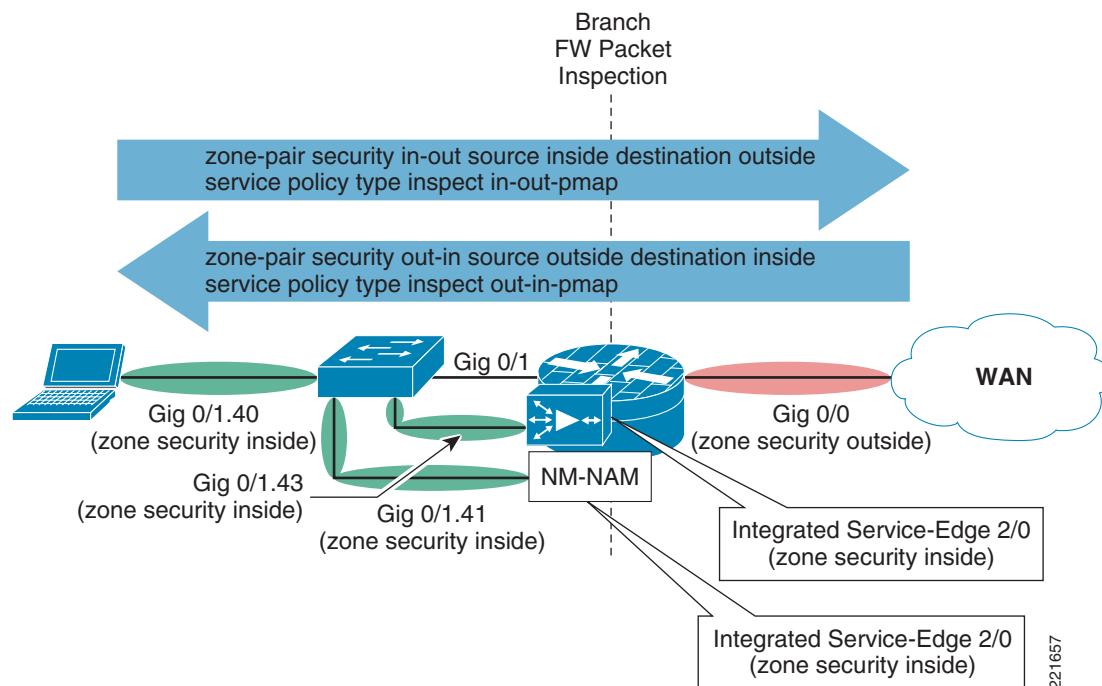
Branch
FW Packet
Inspection

zone-pair security in-out source inside destination outside
service policy type inspect in-out-pmap

zone-pair security out-in source outside destination inside
service policy type inspect out-in-pmap

Gig 0/1

WAN

Gig 0/1.40
(zone security inside)

Gig 0/0
(zone security outside)

Gig 0/1.43
(zone security inside)

NM-NAM

Gig 0/1.41
(zone security inside)

Integrated Service-Edge 2/0
(zone security inside)

Integrated Service-Edge 2/0
(zone security inside)

221657